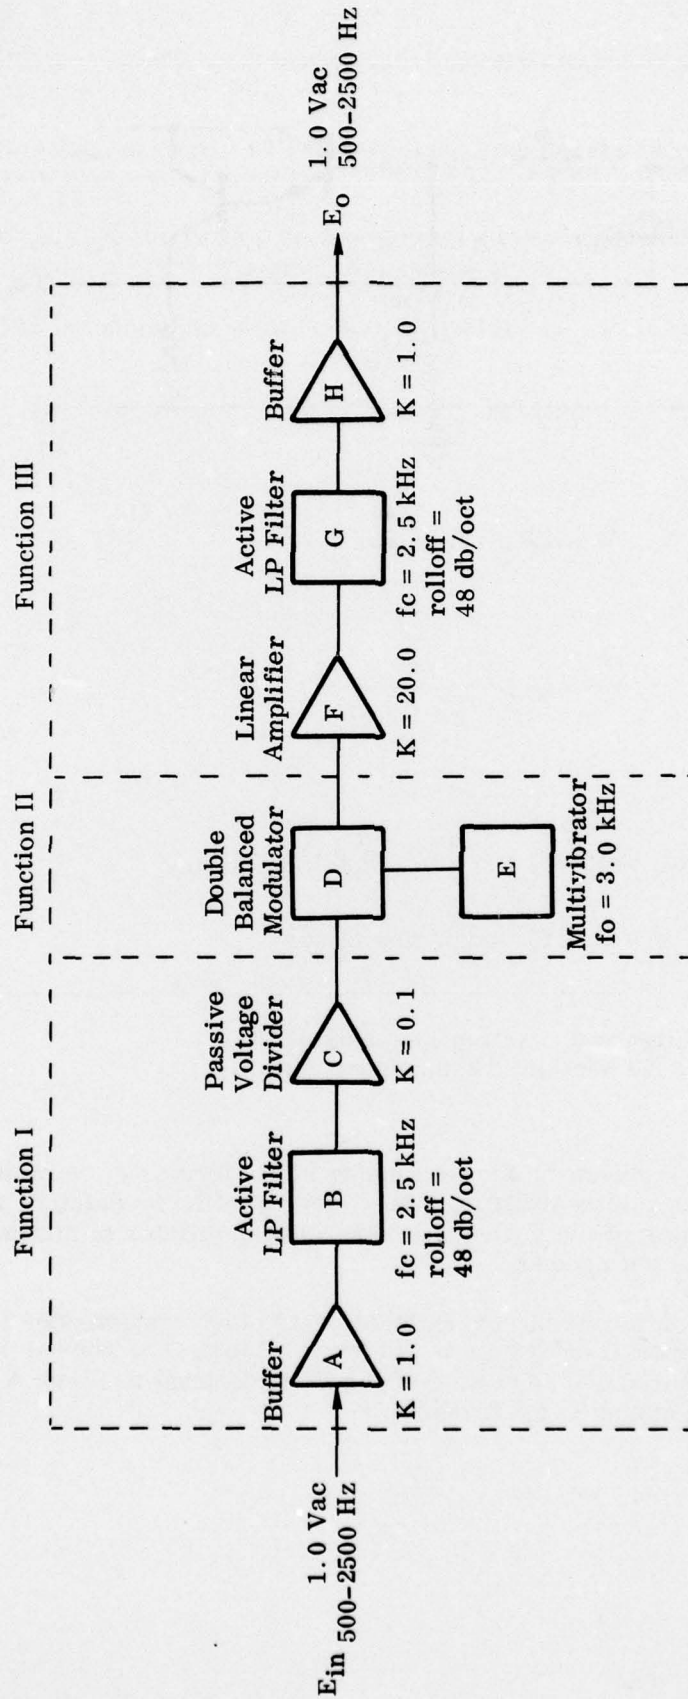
Function I

Function II

Function III

$E_{in}$ 1.0 Vac 500-2500 Hz

Buffer

A

K = 1.0

Active LP Filter

B

fc = 2.5 kHz rolloff = 48 db/oct

Passive Voltage Divider

C

K = 0.1

Double Balanced Modulator

D

E

Multivibrator fo = 3.0 kHz

Linear Amplifier

F

K = 20.0

Active LP Filter

G

fc = 2.5 kHz rolloff = 48 db/oct

Buffer

H

K = 1.0

$E_o$ 1.0 Vac 500-2500 Hz